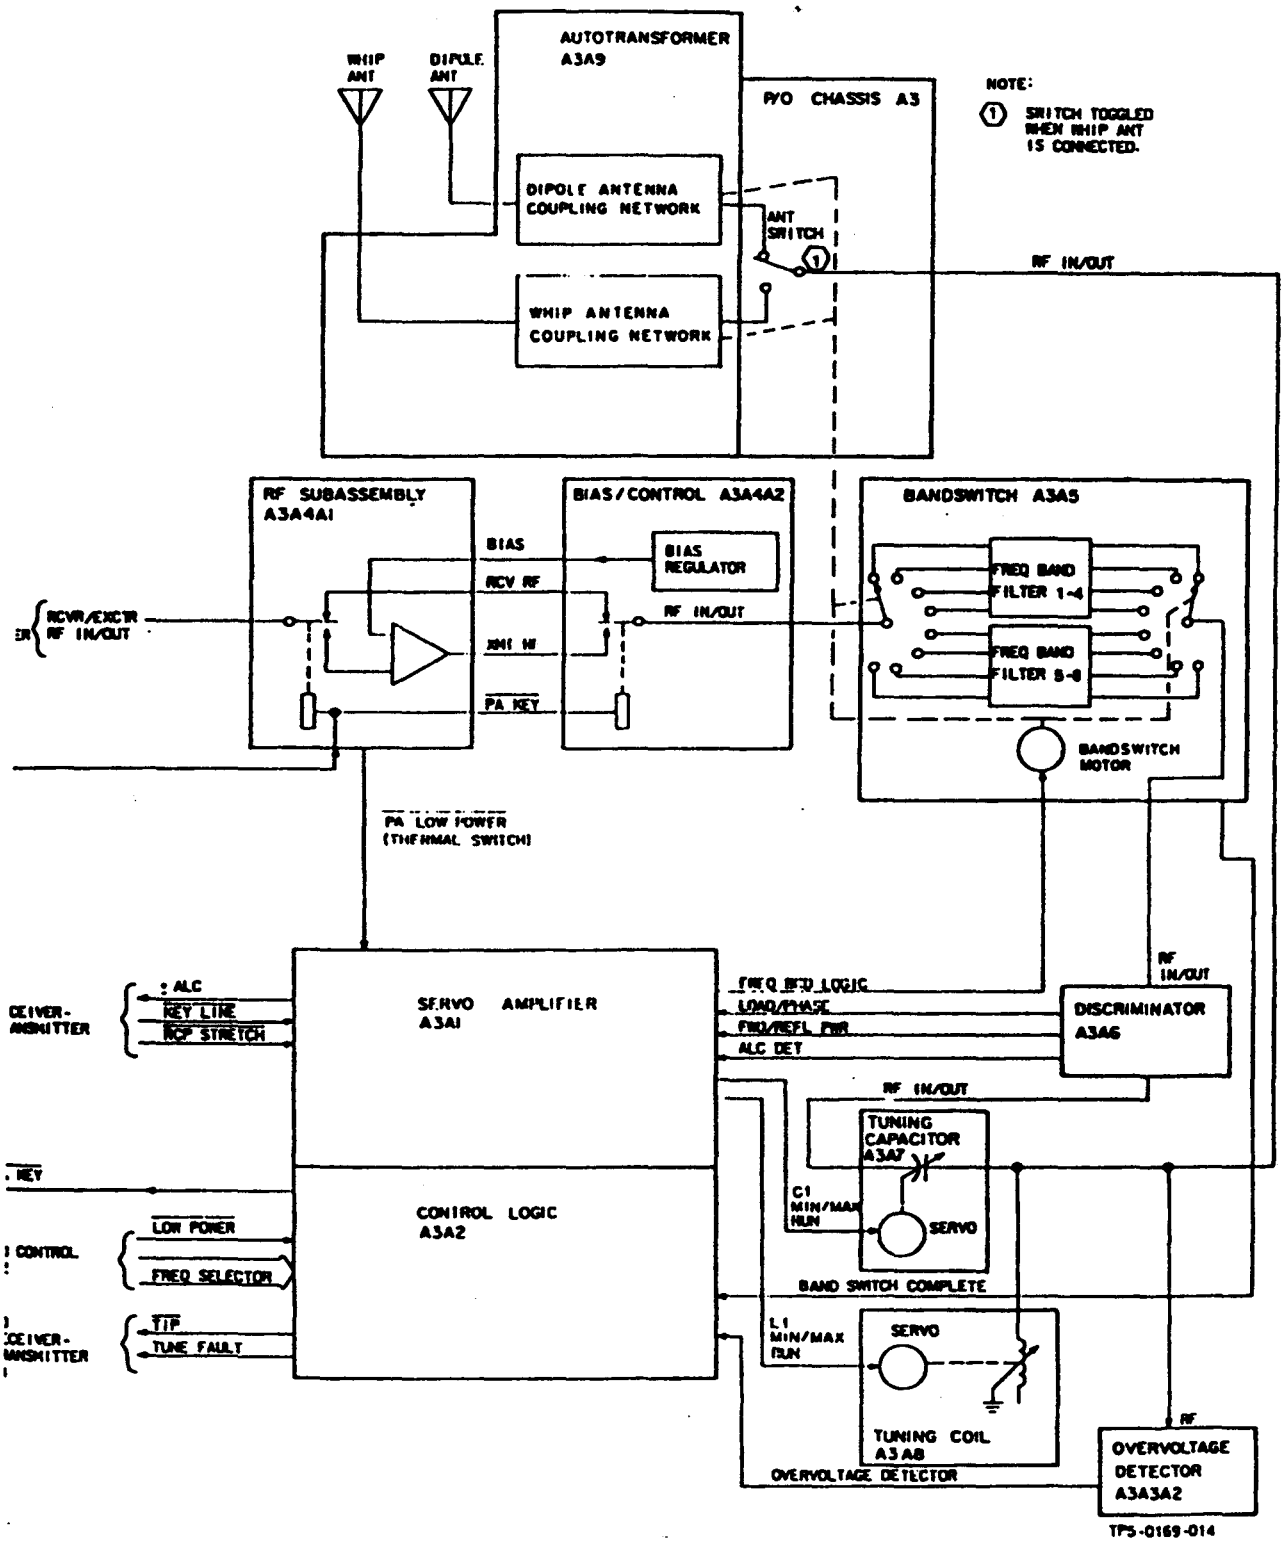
AUTOTRANSFORMER
A3A9

WHIP
ANT

DIPOLE
ANT

P/O CHASSIS A3

NOTE:

1 SWITCH TOGGLED WHEN WHIP ANT IS CONNECTED.

DIPOLE ANTENNA
COUPLING NETWORK

ANT
SWITCH

1

RF IN/OUT

WHIP ANTENNA
COUPLING NETWORK

RF SUBASSEMBLY
A3A4A1

BIAS/CONTROL A3A4A2

BANDSWITCH A3A5

BIAS

BIAS
REGULATOR

RCV RF

FREQ BAND
FILTER 1-4

ER RCVR/EXCTR
RF IN/OUT

RF IN/OUT

XMT RF

FREQ BAND
FILTER 5-8

PA KEY

BANDSWITCH
MOTOR

PA LOW POWER
(THERMAL SWITCH)

RF
IN/OUT

CEIVER-
ANSMITTER

: ALC
KEY LINE
RCP STRETCH

SERVO AMPLIFIER
A3A1

FREQ BND LOGIC
LOAD/PHASE
FWD/REFL PWR
ALC DET

DISCRIMINATOR
A3A6

RF IN/OUT

TUNING
CAPACITOR
A3A7

. KEY

C1
MIN/MAX
RUN

SERVO

CONTROL LOGIC
A3A2

: CONTROL
:

LOW POWER

FREQ SELECTOR

BAND SWITCH COMPLETE

:CEIVER-
ANSMITTER

TIP
TUNE FAULT

L1
MIN/MAX
RUN

SERVO

RF

TUNING COIL
A3A8

OVERVOLTAGE
DETECTOR
A3A3A2

OVERVOLTAGE DETECTOR

TP5-0169-014